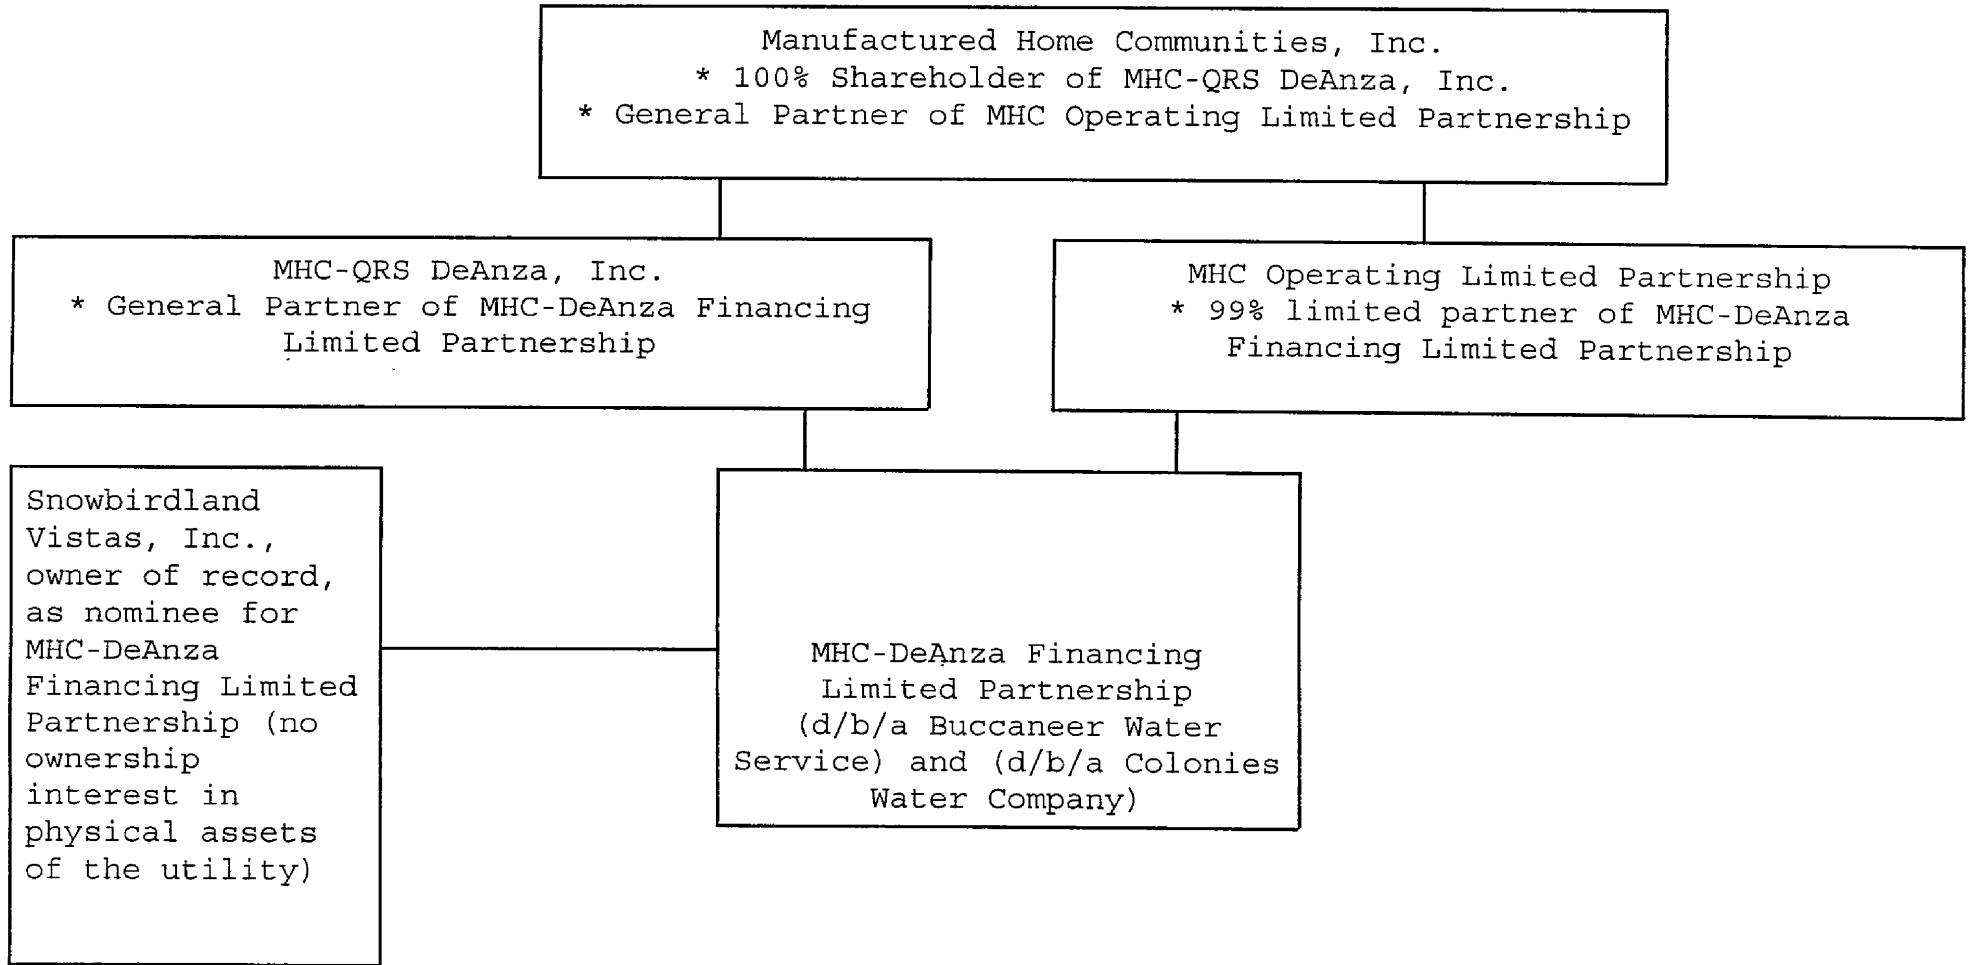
Manufactured Home Communities, Inc.
* 100% Shareholder of MHC-QRS DeAnza, Inc.
* General Partner of MHC Operating Limited Partnership

MHC-QRS DeAnza, Inc.
* General Partner of MHC-DeAnza Financing Limited Partnership

MHC Operating Limited Partnership
* 99% limited partner of MHC-DeAnza Financing Limited Partnership

Snowbirdland Vistas, Inc., owner of record, as nominee for MHC-DeAnza Financing Limited Partnership (no ownership interest in physical assets of the utility)

MHC-DeAnza Financing Limited Partnership (d/b/a Buccaneer Water Service) and (d/b/a Colonies Water Company)